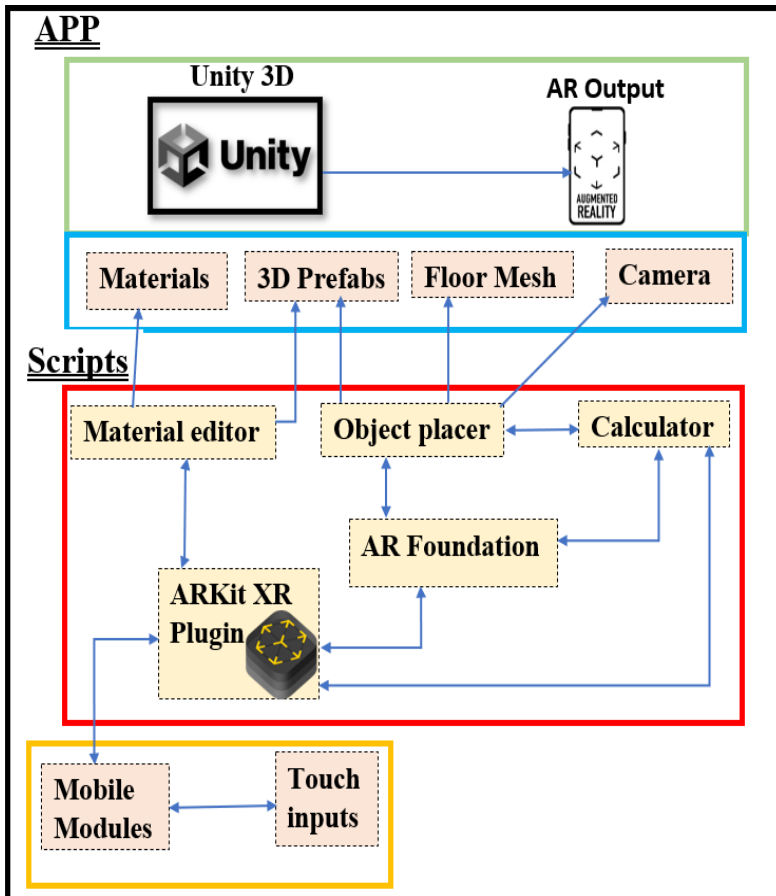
APP

Unity 3D

Unity

AR Output

AUGMENTED REALITY

Materials

3D Prefabs

Floor Mesh

Camera

Scripts

Material editor

Object placer

Calculator

AR Foundation

ARKit XR Plugin

Mobile Modules

Touch inputs